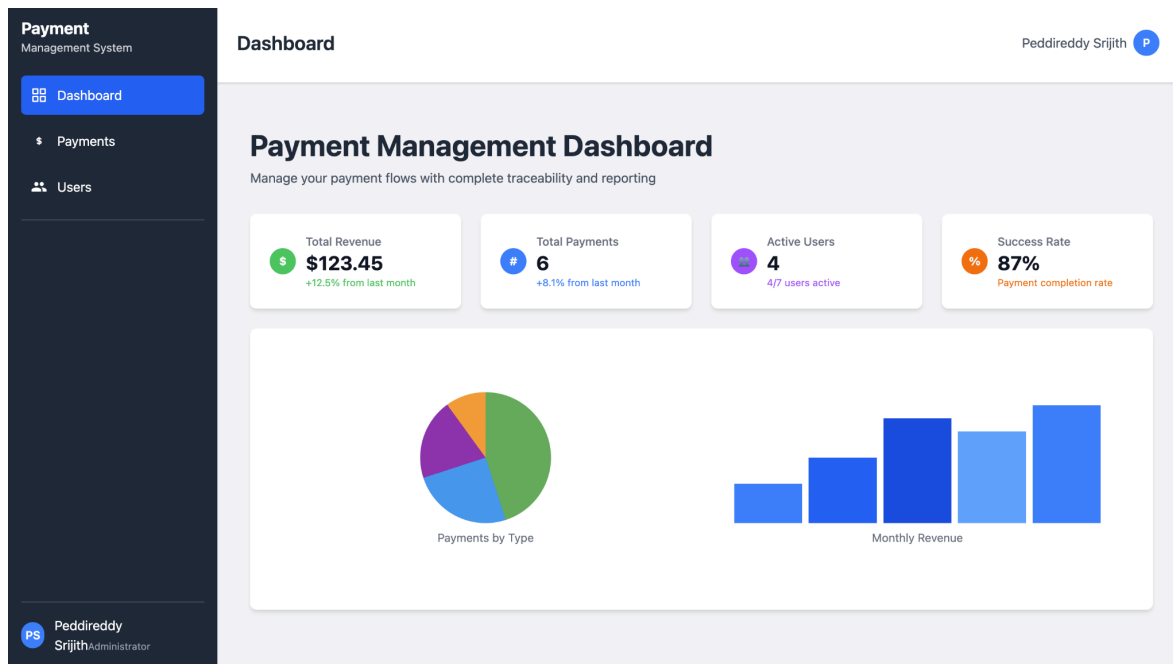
Payment
Management System

Dashboard

$ Payments

Users

PS Peddireddy Srijith Administrator

Dashboard

Peddireddy Srijith P

Payment Management Dashboard

Manage your payment flows with complete traceability and reporting

$ Total Revenue
$123.45
+12.5% from last month

# Total Payments
6
+8.1% from last month

Active Users
4
4/7 users active

% Success Rate
87%
Payment completion rate

Payments by Type

Monthly Revenue